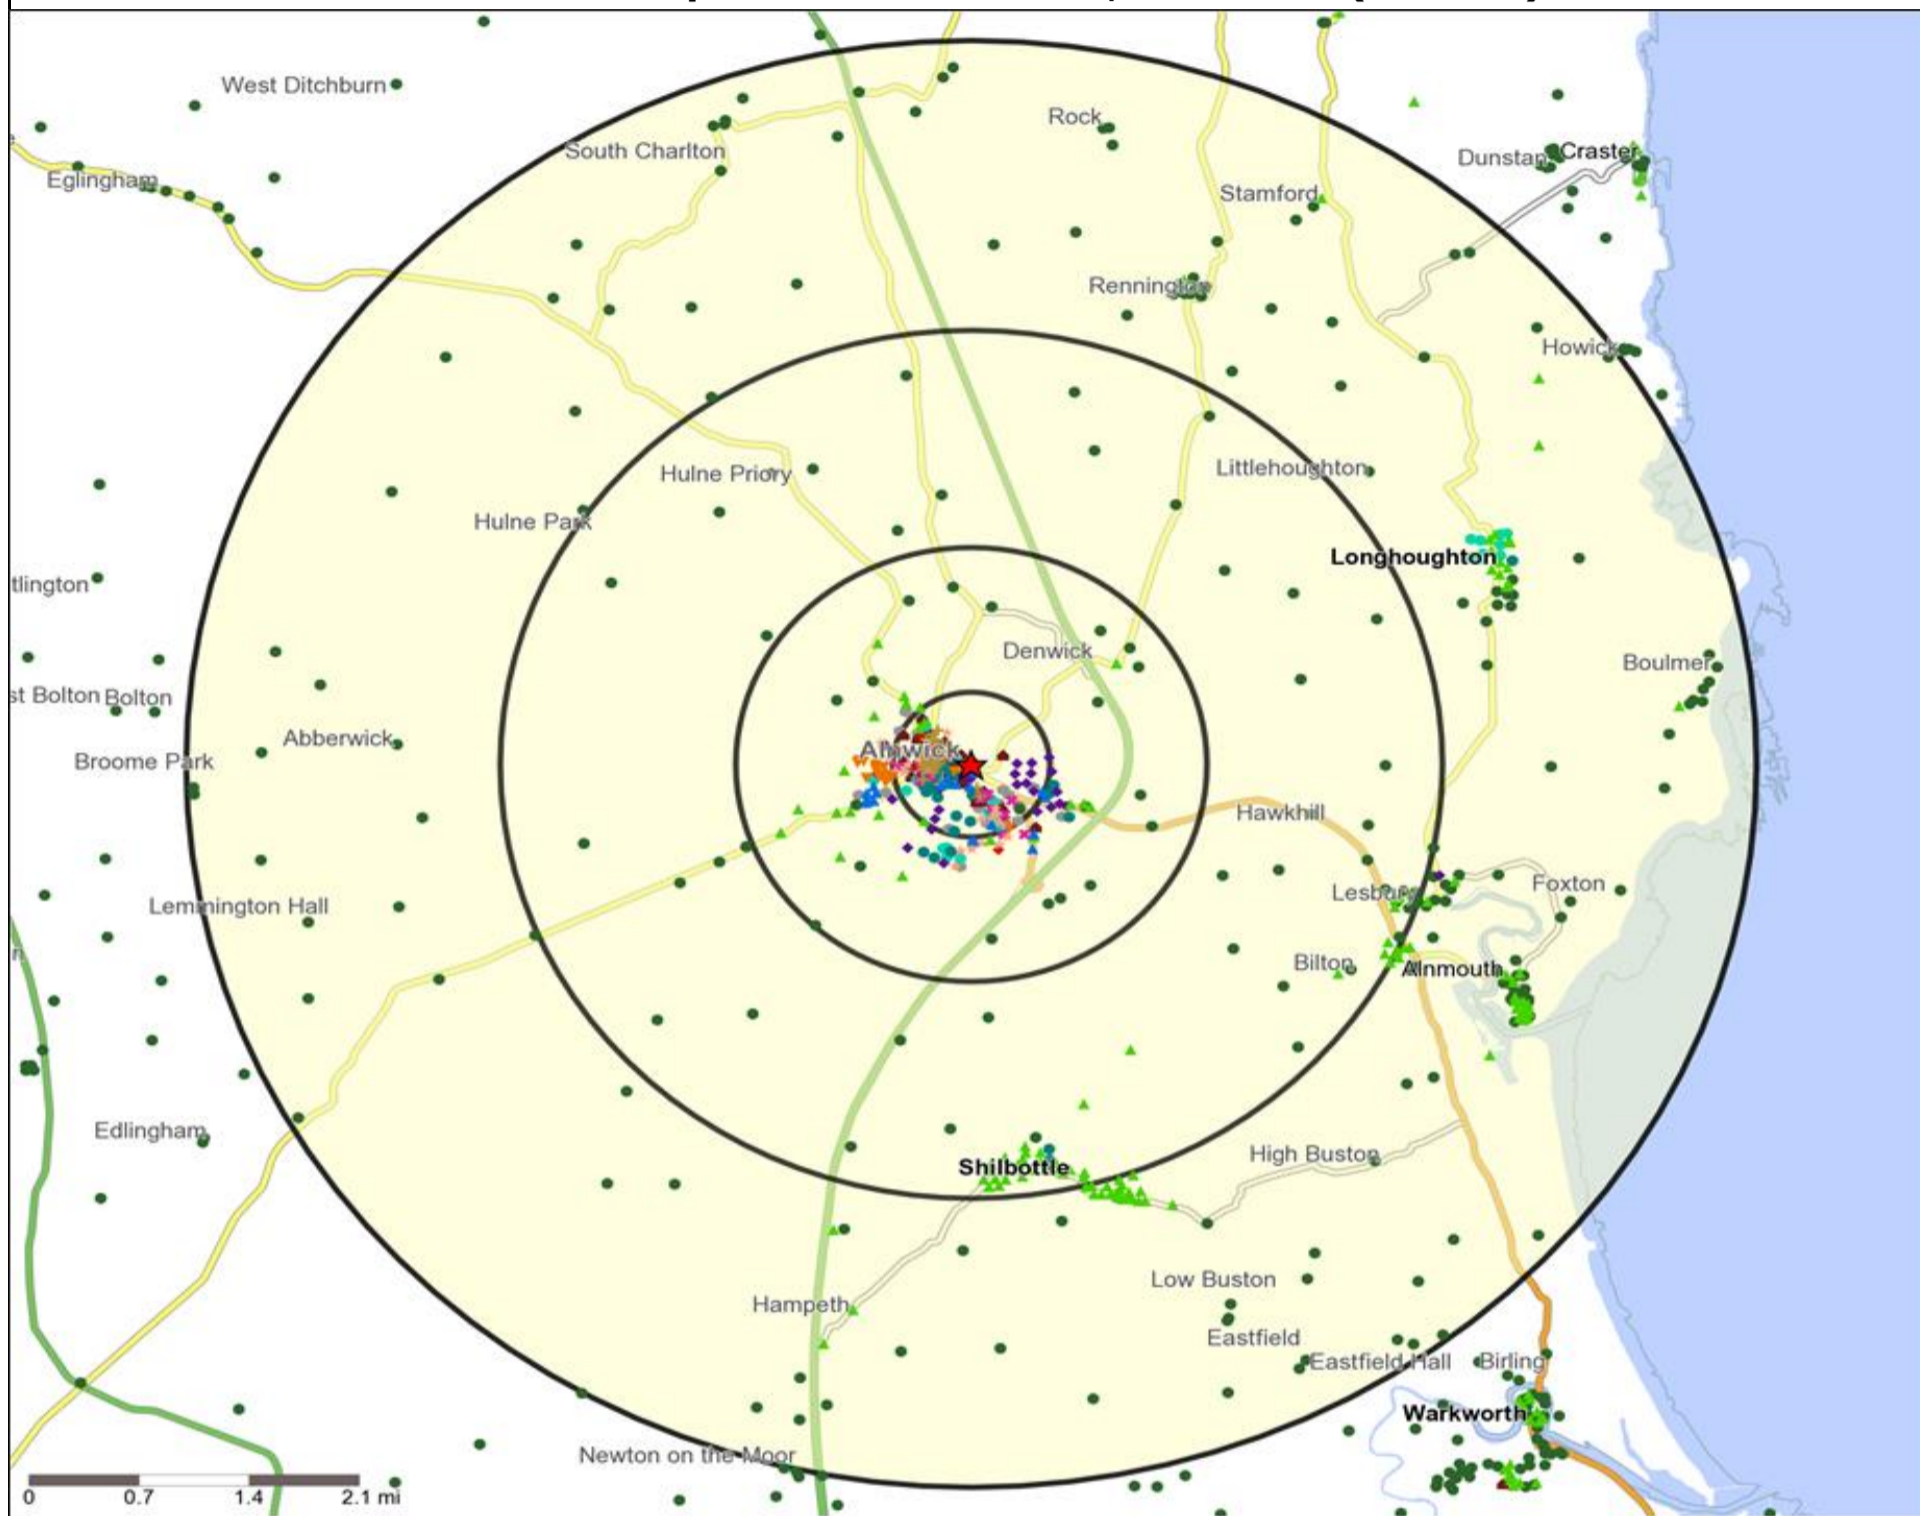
West Ditchburn
South Charlton
Eglingham
Rock
Stamford
Dunstan
Craster
Rennington
Howick
Hulne Priory
Littlehoughton
Hulne Park
Longhoughton
tlington
Denwick
Boulmer
st Bolton
Bolton
Abberwick
Alnwick
Broome Park
Hawkhill
Lesbury
Foxton
Lemmington Hall
Bilton
Alnmouth
Edlingham
Shilbottle
High Buston
Low Buston
Hampeth
Eastfield
Eastfield Hall
Birling
Warkworth
Newton on the Moor
0
0.7
1.4
2.1 mi